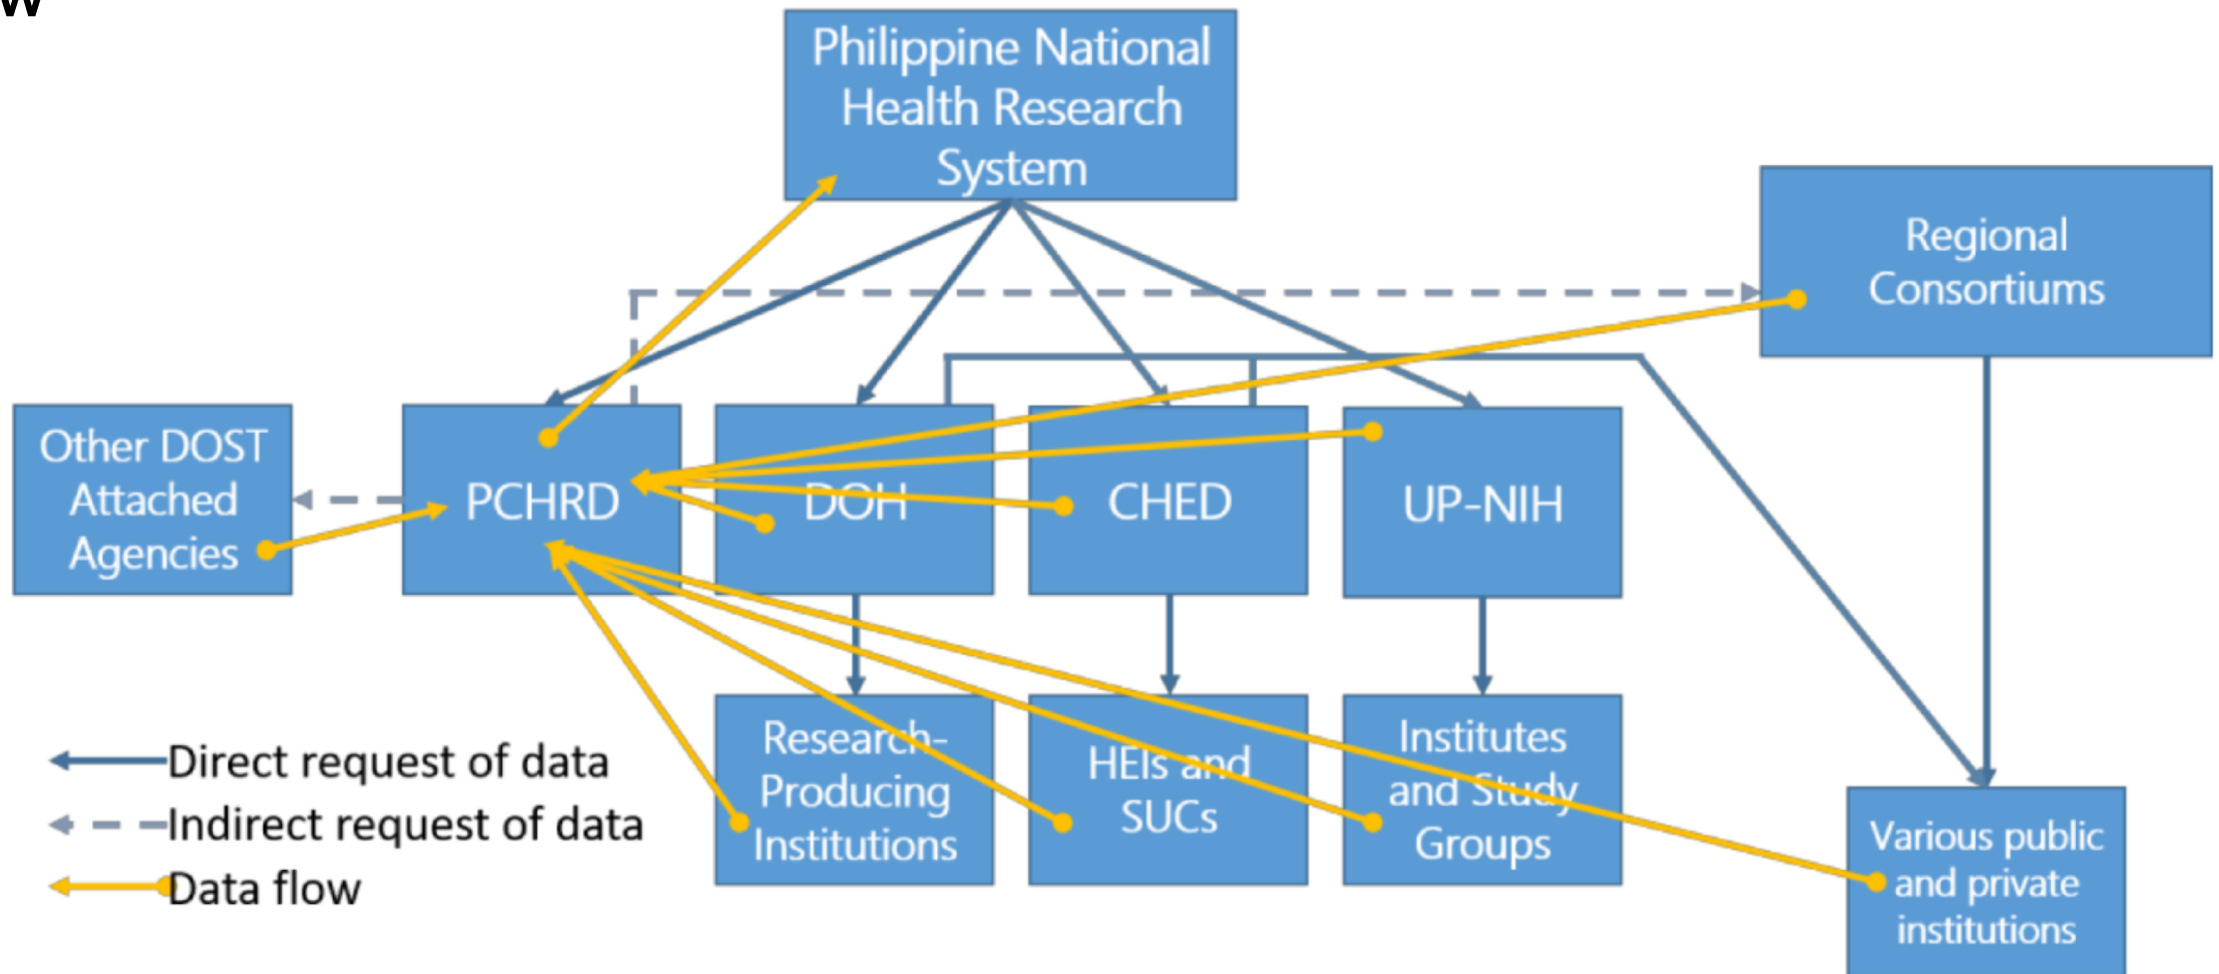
Philippine National Health Research System

Regional Consortiums

Other DOST Attached Agencies

PCHRD

DOH

CHED

UP-NIH

Research-Producing Institutions

HEIs and SUCs

Institutes and Study Groups

Various public and private institutions

Direct request of data
Indirect request of data
Data flow